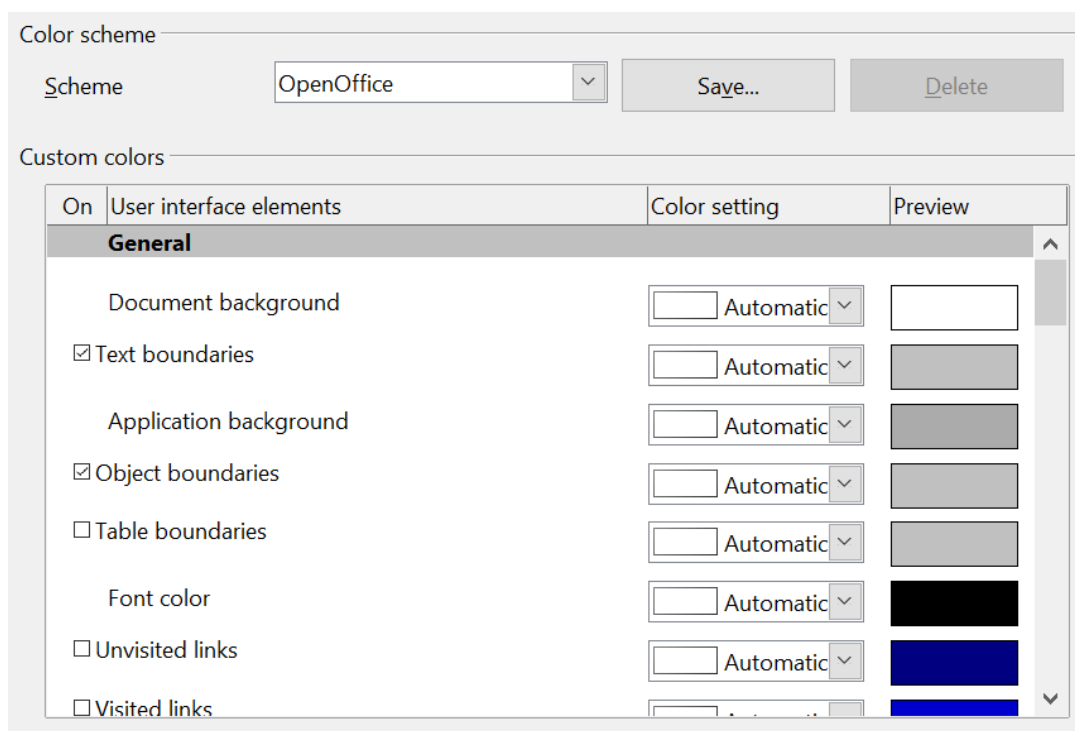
Color scheme

Scheme OpenOffice Save... Delete

Custom colors

| On | User interface elements | Color setting | Preview |
|---|---|---|---|
| | **General** | | |
| | Document background | Automatic | |
| ☑ | Text boundaries | Automatic | |
| | Application background | Automatic | |
| ☑ | Object boundaries | Automatic | |
| ☐ | Table boundaries | Automatic | |
| | Font color | Automatic | |
| ☐ | Unvisited links | Automatic | |
| ☐ | Visited links | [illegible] | |